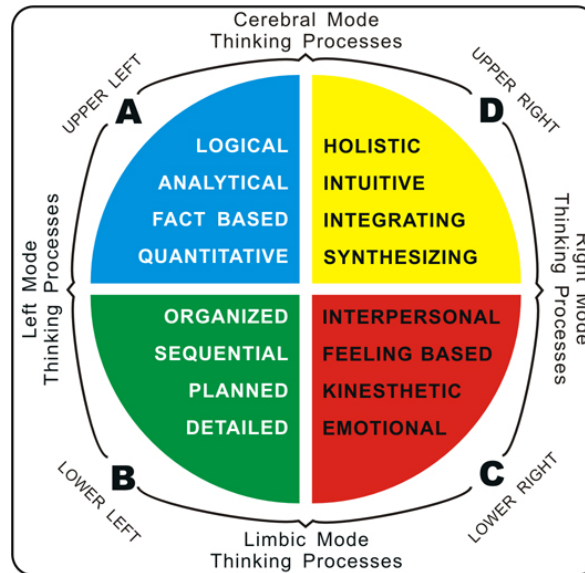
Cerebral Mode
Thinking Processes

UPPER LEFT

A

UPPER RIGHT

D

LOGICAL
ANALYTICAL
FACT BASED
QUANTITATIVE

HOLISTIC
INTUITIVE
INTEGRATING
SYNTHESIZING

Left Mode
Thinking Processes

Right Mode
Thinking Processes

ORGANIZED
SEQUENTIAL
PLANNED
DETAILED

INTERPERSONAL
FEELING BASED
KINESTHETIC
EMOTIONAL

B

LOWER LEFT

C

LOWER RIGHT

Limbic Mode
Thinking Processes